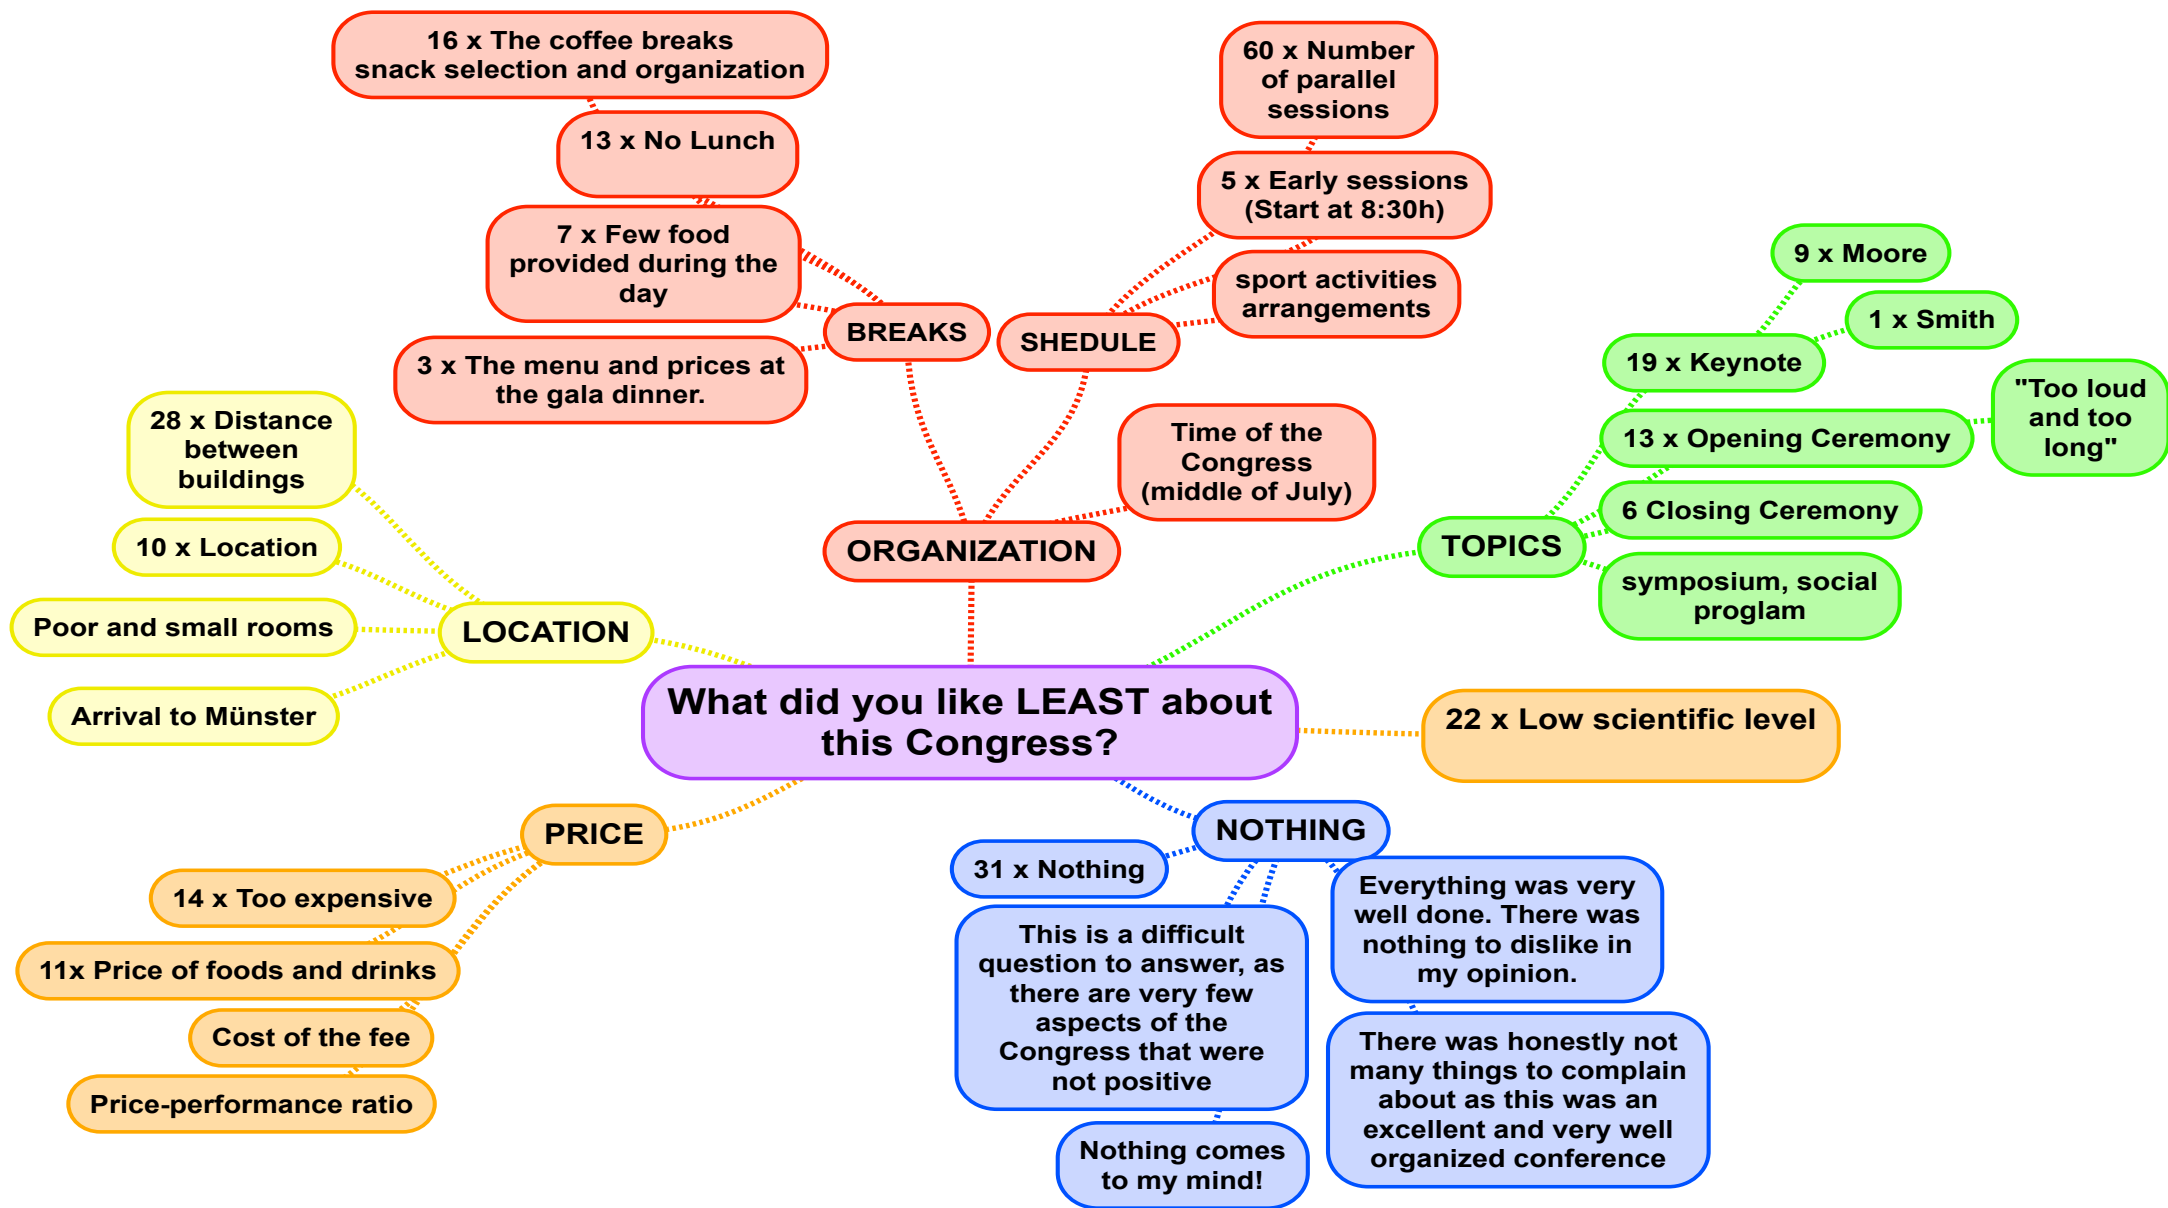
What did you like LEAST about this Congress?

ORGANIZATION

BREAKS

16 x The coffee breaks snack selection and organization

13 x No Lunch

7 x Few food provided during the day

3 x The menu and prices at the gala dinner.

SHEDULE

60 x Number of parallel sessions

5 x Early sessions (Start at 8:30h)

sport activities arrangements

Time of the Congress (middle of July)

TOPICS

9 x Moore

1 x Smith

19 x Keynote

13 x Opening Ceremony

"Too loud and too long"

6 Closing Ceremony

symposium, social proglam

LOCATION

28 x Distance between buildings

10 x Location

Poor and small rooms

Arrival to Münster

22 x Low scientific level

PRICE

14 x Too expensive

11x Price of foods and drinks

Cost of the fee

Price-performance ratio

NOTHING

31 x Nothing

This is a difficult question to answer, as there are very few aspects of the Congress that were not positive

Nothing comes to my mind!

Everything was very well done. There was nothing to dislike in my opinion.

There was honestly not many things to complain about as this was an excellent and very well organized conference